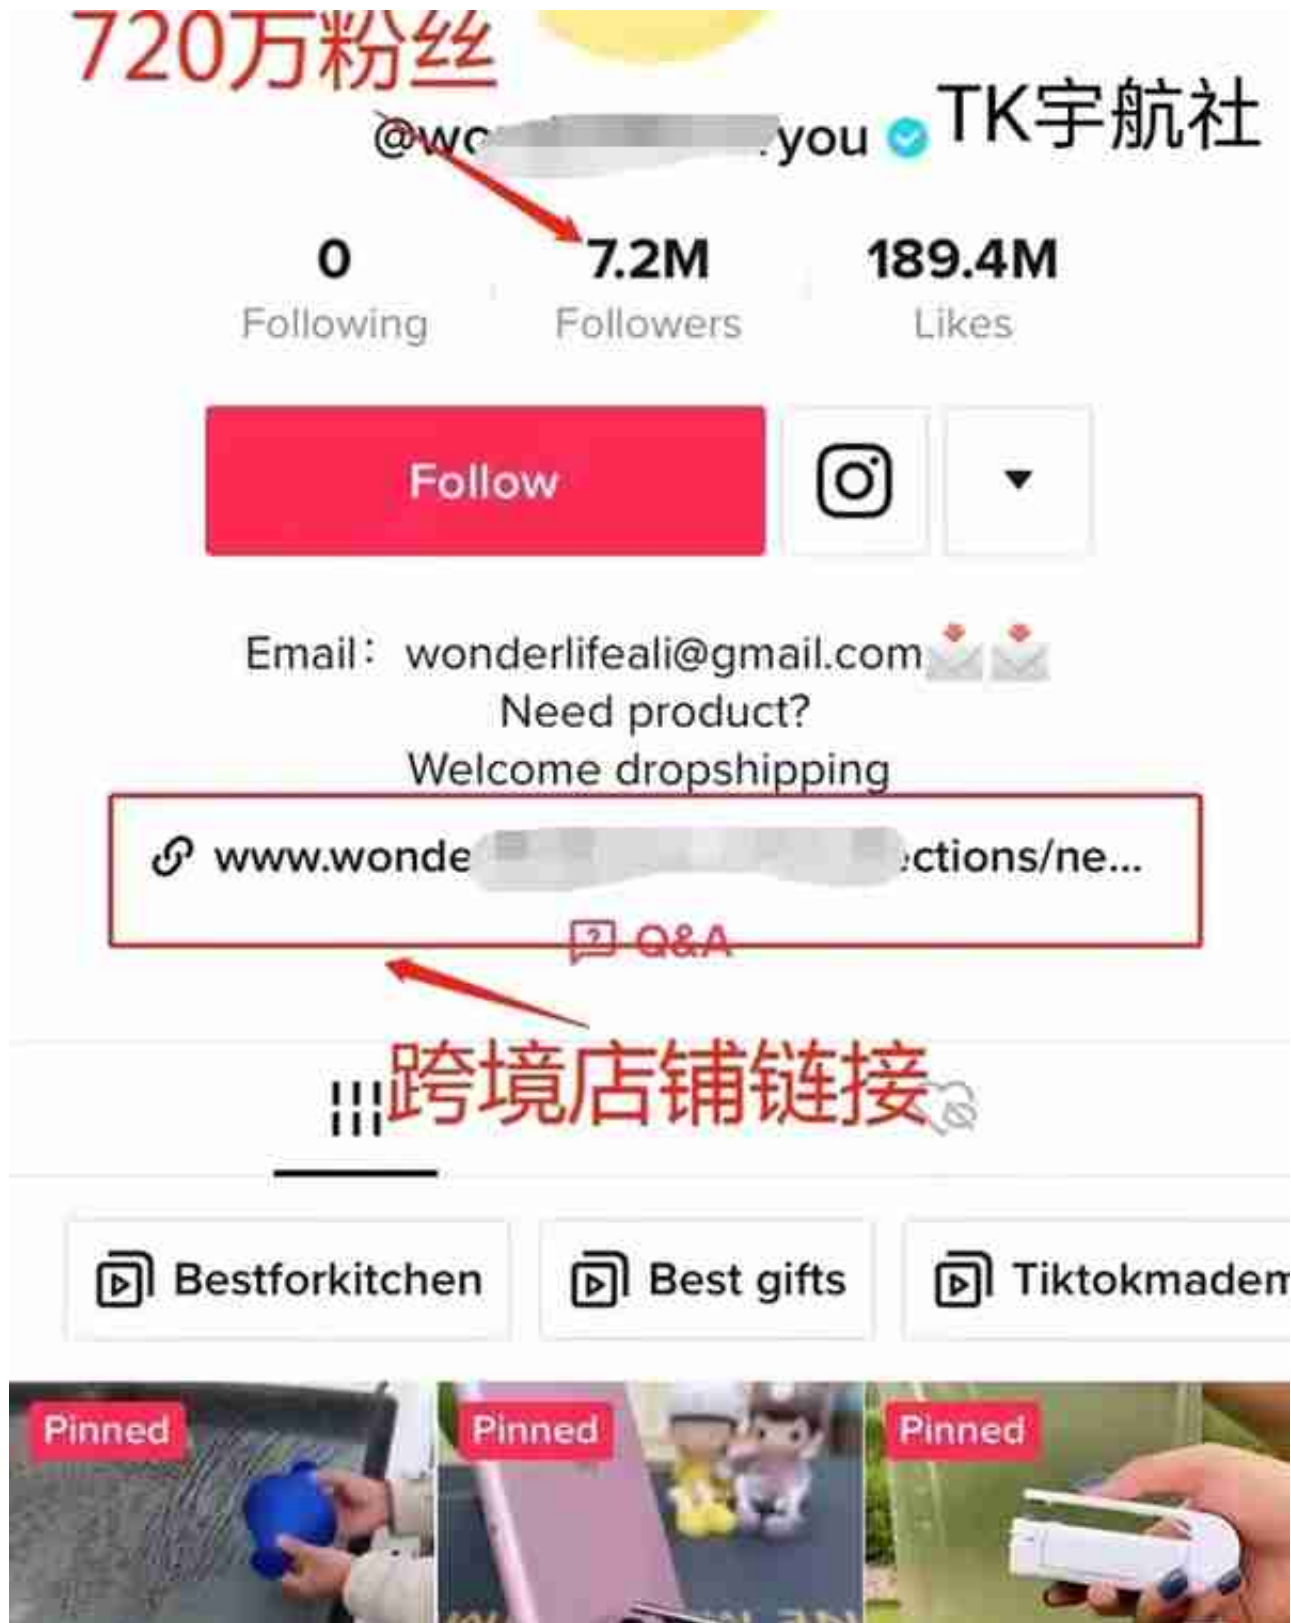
720万粉丝

@wo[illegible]you TK宇航社

0
Following

7.2M
Followers

189.4M
Likes

Follow

Email：wonderlifeali@gmail.com
Need product?
Welcome dropshipping

www.wonde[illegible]ctions/ne...

Q&A

跨境店铺链接

Bestforkitchen

Best gifts

Tiktokmadem

Pinned

Pinned

Pinned